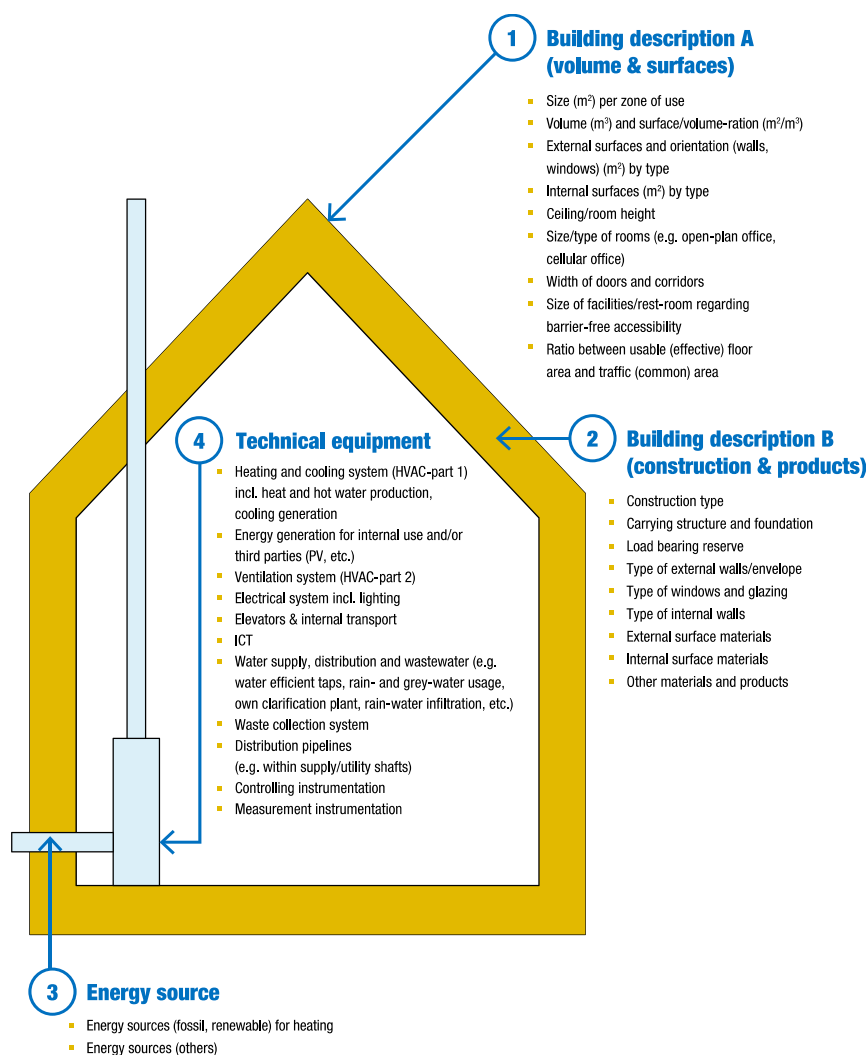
1 Building description A (volume & surfaces)

- Size (m$^2$) per zone of use
- Volume (m$^3$) and surface/volume-ration (m$^2$/m$^3$)
- External surfaces and orientation (walls, windows) (m$^2$) by type
- Internal surfaces (m$^2$) by type
- Ceiling/room height
- Size/type of rooms (e.g. open-plan office, cellular office)
- Width of doors and corridors
- Size of facilities/rest-room regarding barrier-free accessibility
- Ratio between usable (effective) floor area and traffic (common) area

4 Technical equipment

- Heating and cooling system (HVAC-part 1) incl. heat and hot water production, cooling generation
- Energy generation for internal use and/or third parties (PV, etc.)
- Ventilation system (HVAC-part 2)
- Electrical system incl. lighting
- Elevators & internal transport
- ICT
- Water supply, distribution and wastewater (e.g. water efficient taps, rain- and grey-water usage, own clarification plant, rain-water infiltration, etc.)
- Waste collection system
- Distribution pipelines (e.g. within supply/utility shafts)
- Controlling instrumentation
- Measurement instrumentation

2 Building description B (construction & products)

- Construction type
- Carrying structure and foundation
- Load bearing reserve
- Type of external walls/envelope
- Type of windows and glazing
- Type of internal walls
- External surface materials
- Internal surface materials
- Other materials and products

3 Energy source

- Energy sources (fossil, renewable) for heating
- Energy sources (others)